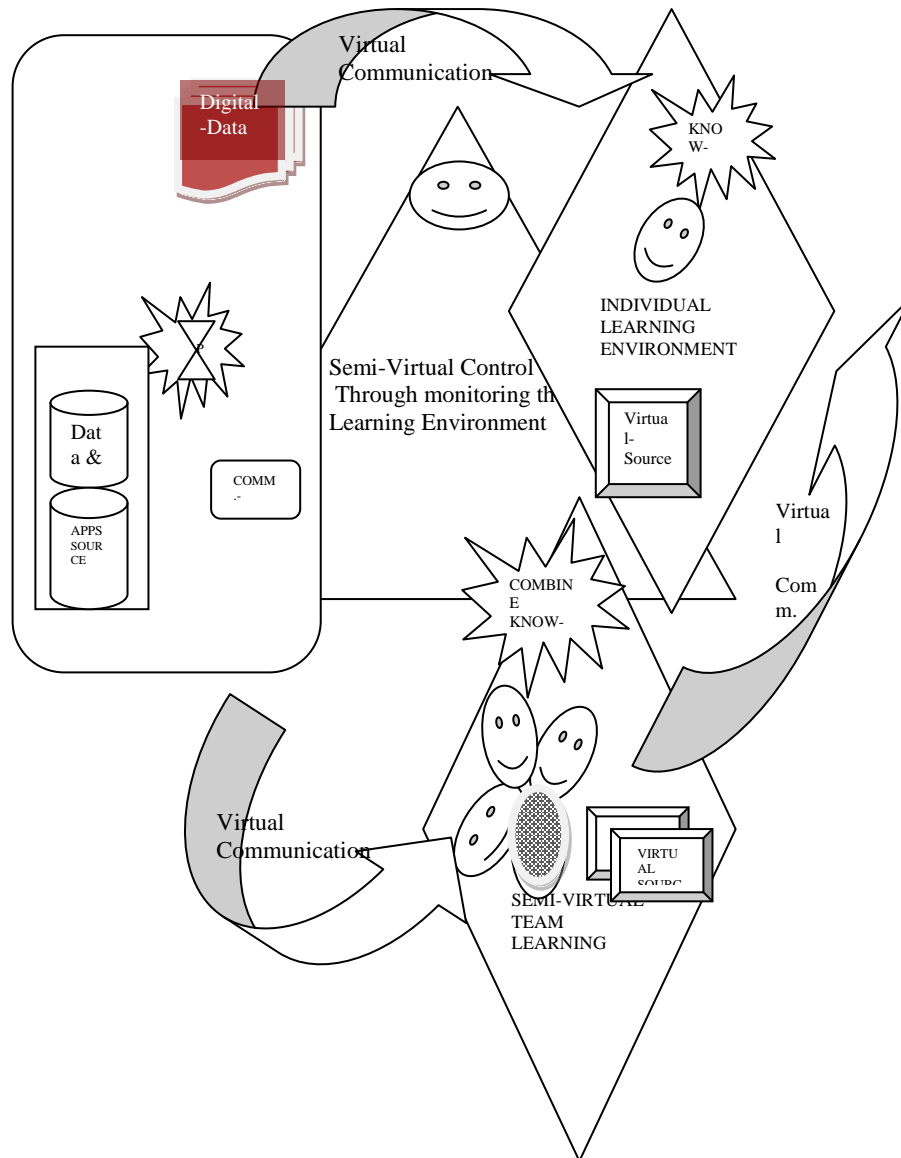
Virtual Communication

Digital -Data

KNO W-

Semi-Virtual Control Through monitoring th Learning Environment

INDIVIDUAL LEARNING ENVIRONMENT

Dat a &

APPS SOUR CE

COMM .-

Virtua l- Source

Virtua l

Com m.

COMBIN E KNOW-

Virtual Communication

VIRTU AL SOURC

SEMI-VIRTUAL TEAM LEARNING